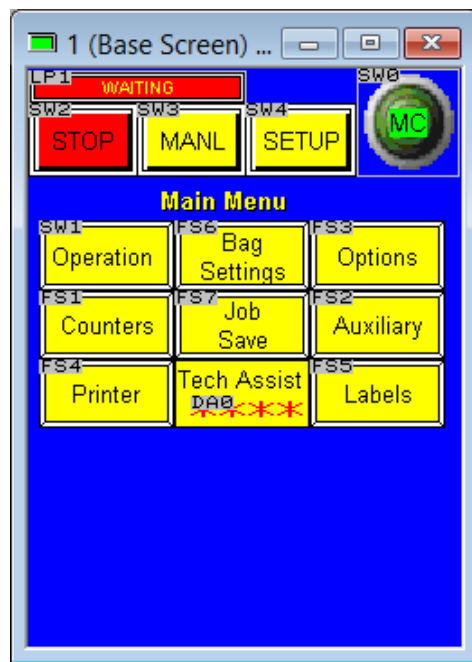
1 (Base Screen) ...

LP1
WAITING

SW0
MC

SW2
STOP

SW3
MANL

SW4
SETUP

Main Menu

SW1
Operation

FS6
Bag Settings

FS3
Options

FS1
Counters

FS7
Job Save

FS2
Auxiliary

FS4
Printer

Tech Assist
DA0
*****

FS5
Labels